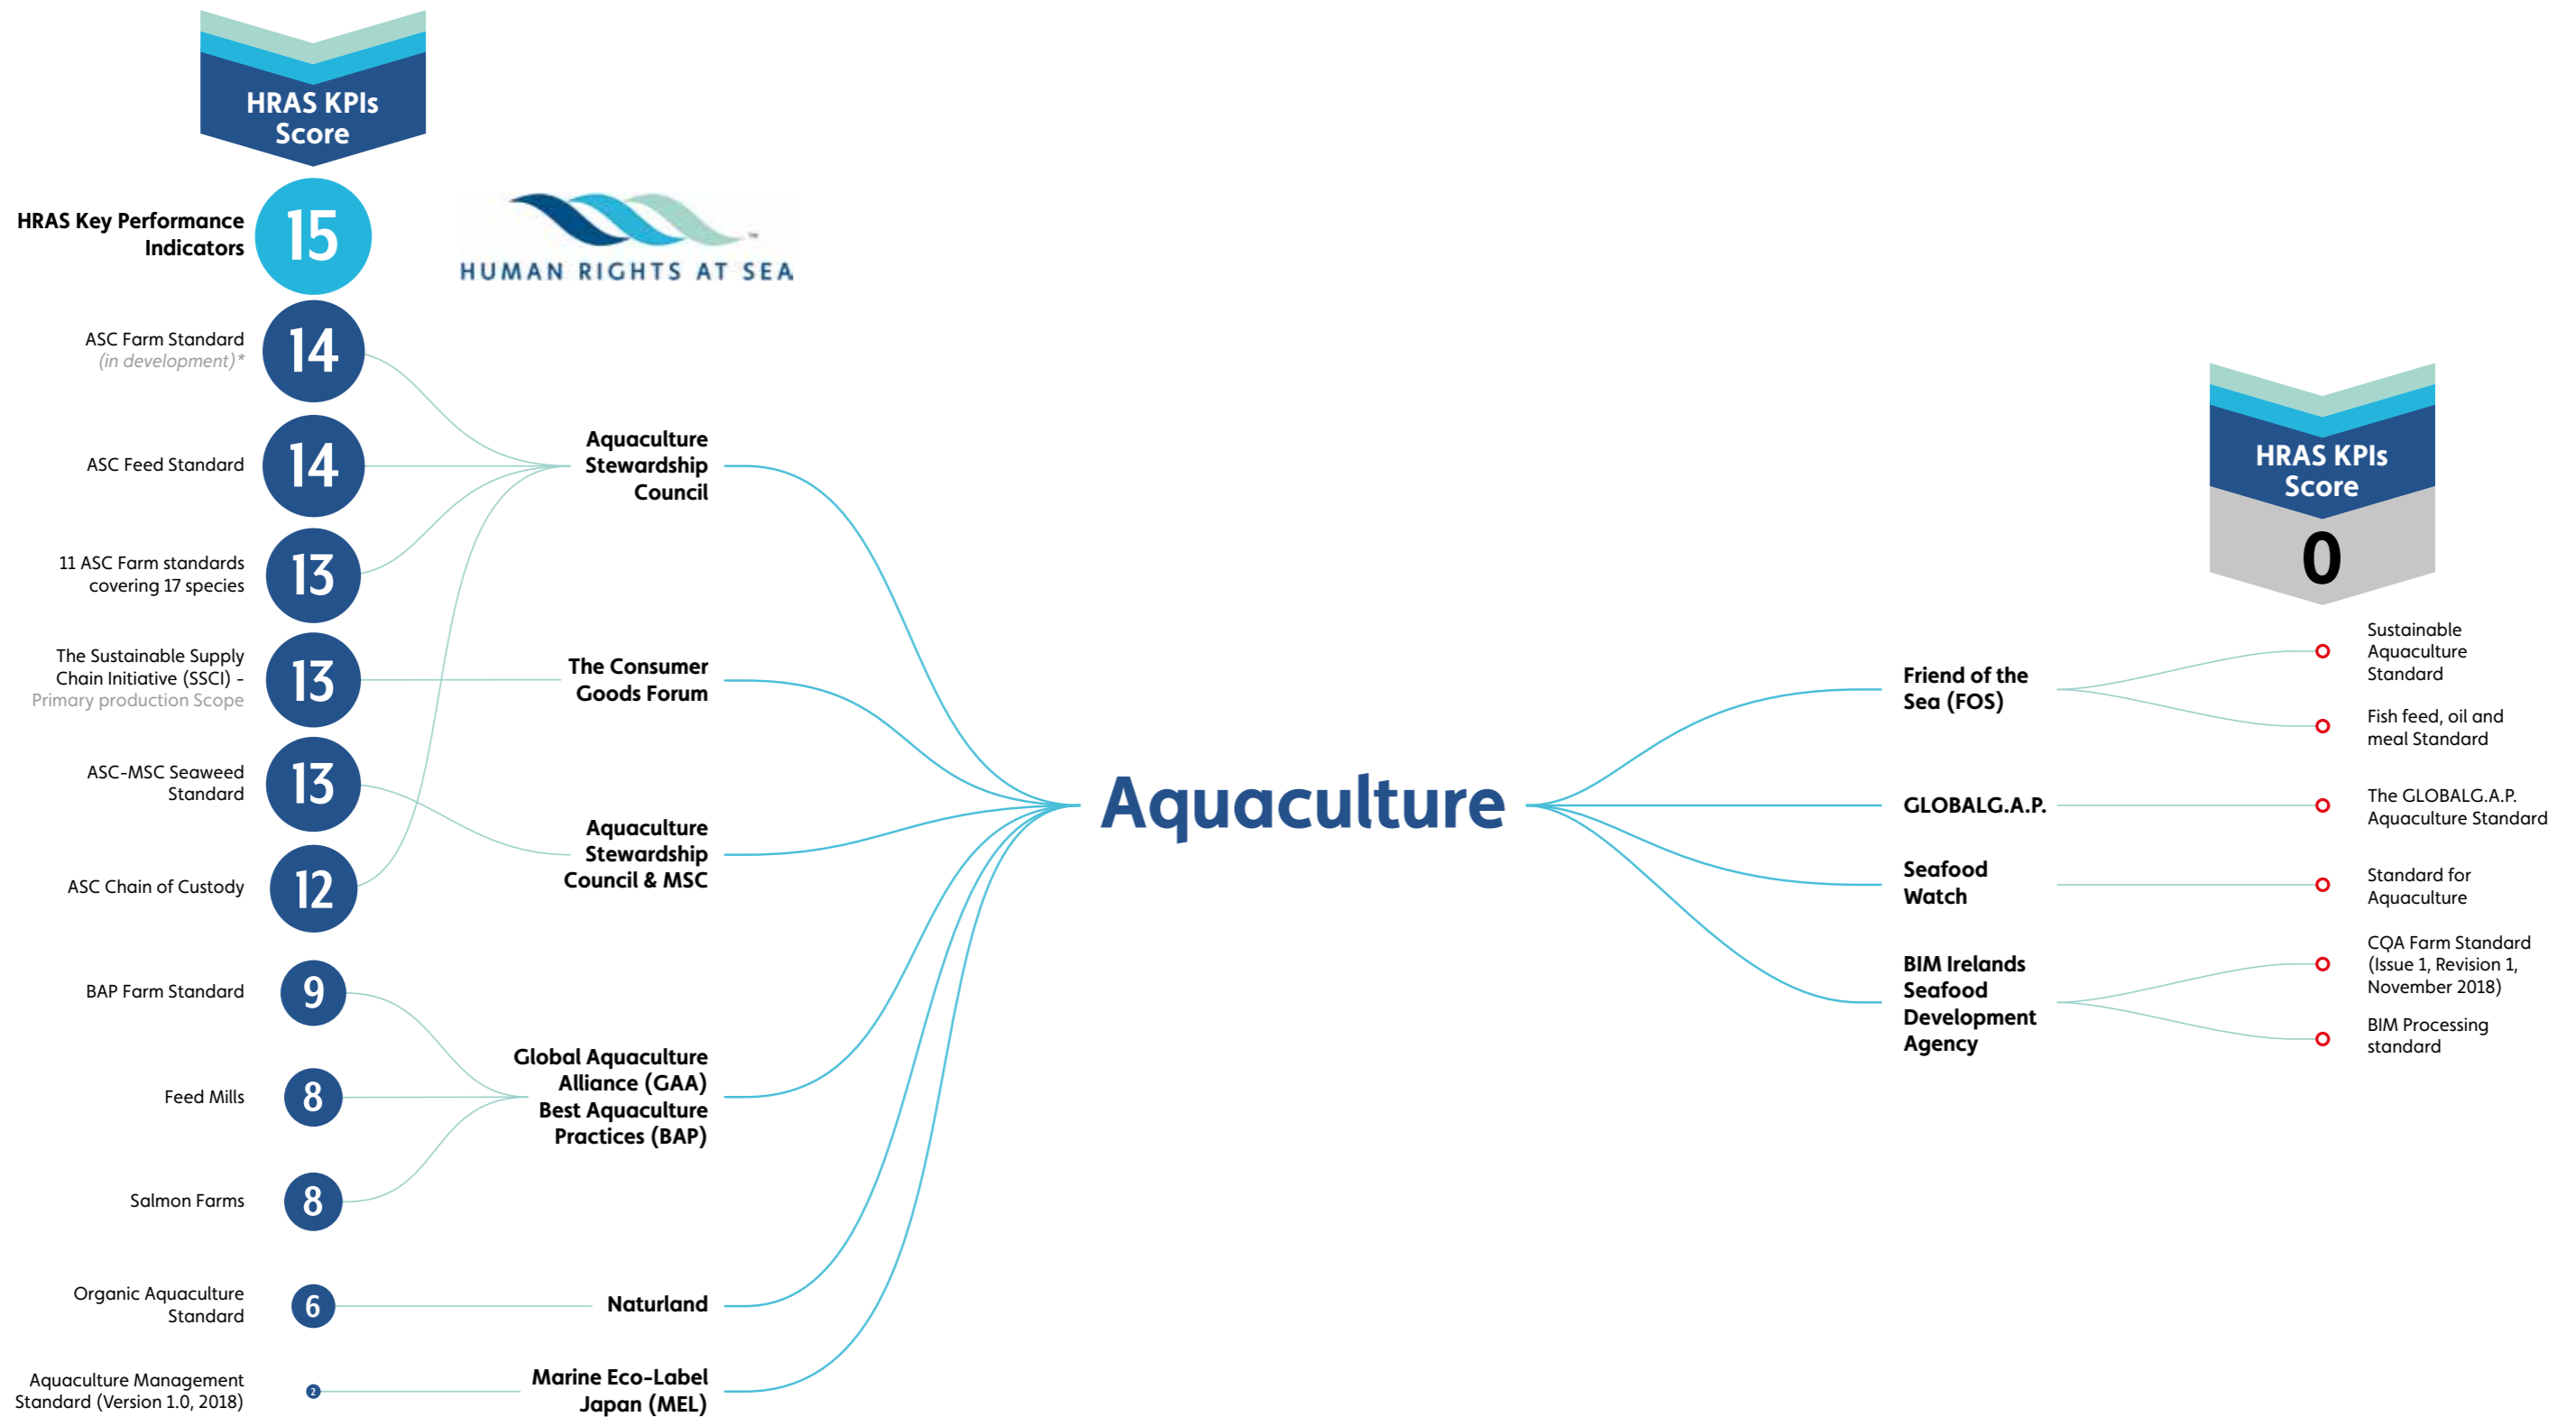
HRAS KPIs Score

HRAS Key Performance Indicators 15

HUMAN RIGHTS AT SEA

ASC Farm Standard (in development)* 14

ASC Feed Standard 14

11 ASC Farm standards covering 17 species 13

The Sustainable Supply Chain Initiative (SSCI) - Primary production Scope 13

ASC-MSC Seaweed Standard 13

ASC Chain of Custody 12

BAP Farm Standard 9

Feed Mills 8

Salmon Farms 8

Organic Aquaculture Standard 6

Aquaculture Management Standard (Version 1.0, 2018) 2

Aquaculture Stewardship Council

The Consumer Goods Forum

Aquaculture Stewardship Council & MSC

Global Aquaculture Alliance (GAA) Best Aquaculture Practices (BAP)

Naturland

Marine Eco-Label Japan (MEL)

Aquaculture

HRAS KPIs Score

0

Friend of the Sea (FOS)

Sustainable Aquaculture Standard

Fish feed, oil and meal Standard

GLOBALG.A.P.

The GLOBALG.A.P. Aquaculture Standard

Seafood Watch

Standard for Aquaculture

BIM Irelands Seafood Development Agency

CQA Farm Standard (Issue 1, Revision 1, November 2018)

BIM Processing standard